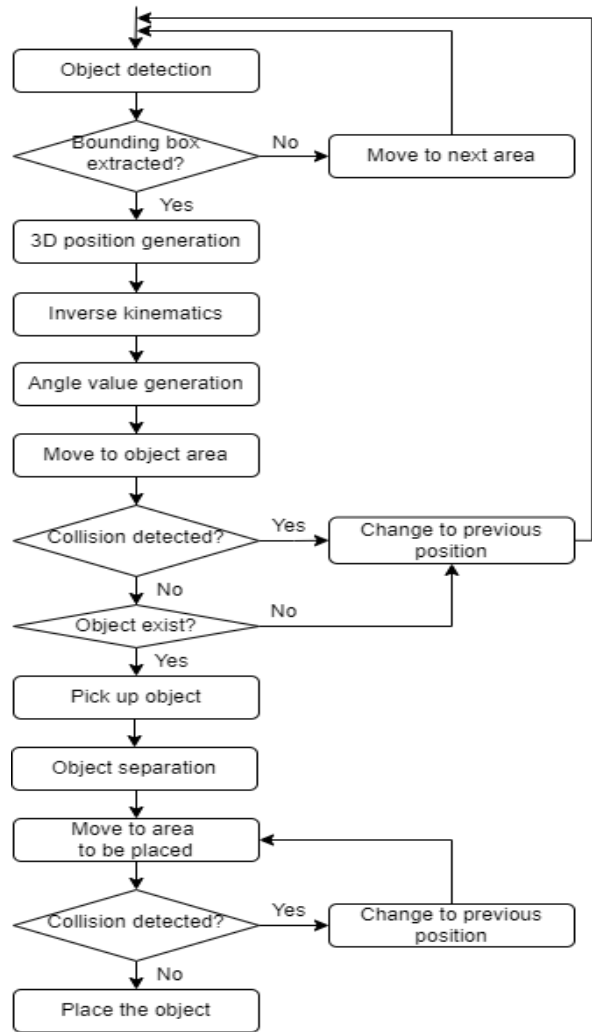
Object detection

Bounding box extracted?

No

Move to next area

Yes

3D position generation

Inverse kinematics

Angle value generation

Move to object area

Collision detected?

Yes

Change to previous position

No

Object exist?

No

Yes

Pick up object

Object separation

Move to area to be placed

Collision detected?

Yes

Change to previous position

No

Place the object